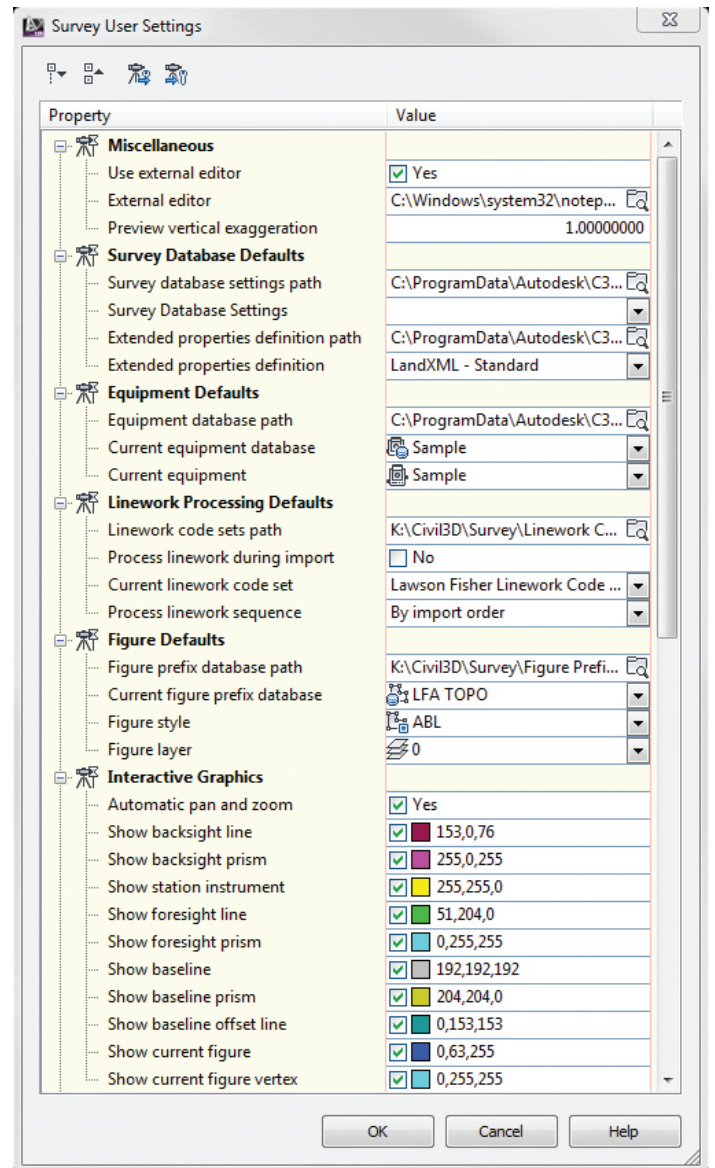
Survey User Settings

| Property | Value |
|---|---|
| **Miscellaneous** | |
| Use external editor | Yes |
| External editor | C:\Windows\system32\notep... |
| Preview vertical exaggeration | 1.00000000 |
| **Survey Database Defaults** | |
| Survey database settings path | C:\ProgramData\Autodesk\C3... |
| Survey Database Settings | |
| Extended properties definition path | C:\ProgramData\Autodesk\C3... |
| Extended properties definition | LandXML - Standard |
| **Equipment Defaults** | |
| Equipment database path | C:\ProgramData\Autodesk\C3... |
| Current equipment database | Sample |
| Current equipment | Sample |
| **Linework Processing Defaults** | |
| Linework code sets path | K:\Civil3D\Survey\Linework C... |
| Process linework during import | No |
| Current linework code set | Lawson Fisher Linework Code ... |
| Process linework sequence | By import order |
| **Figure Defaults** | |
| Figure prefix database path | K:\Civil3D\Survey\Figure Prefi... |
| Current figure prefix database | LFA TOPO |
| Figure style | ABL |
| Figure layer | 0 |
| **Interactive Graphics** | |
| Automatic pan and zoom | Yes |
| Show backsight line | 153,0,76 |
| Show backsight prism | 255,0,255 |
| Show station instrument | 255,255,0 |
| Show foresight line | 51,204,0 |
| Show foresight prism | 0,255,255 |
| Show baseline | 192,192,192 |
| Show baseline prism | 204,204,0 |
| Show baseline offset line | 0,153,153 |
| Show current figure | 0,63,255 |
| Show current figure vertex | 0,255,255 |

OK Cancel Help